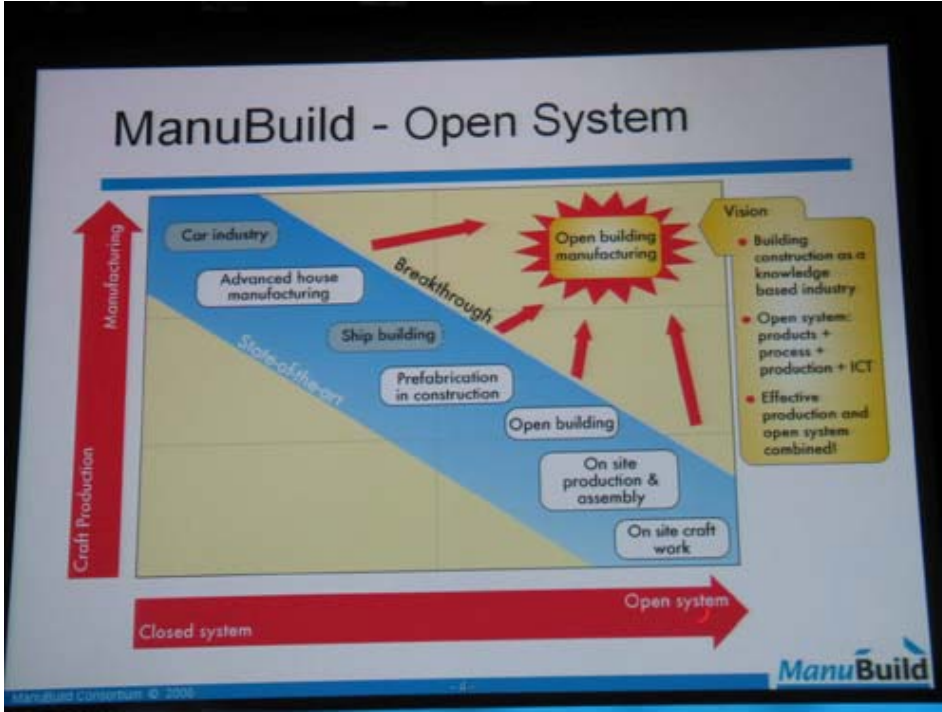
ManuBuild - Open System

Manufacturing

Craft Production

Car industry

Advanced house manufacturing

Ship building

Prefabrication in construction

Open building

On site production & assembly

On site craft work

State-of-the-art

Breakthrough

Open building manufacturing

Vision

• Building construction as a knowledge based industry

• Open system: products + process + production + ICT

• Effective production and open system combined!

Closed system

Open system

ManuBuild

ManuBuild Consortium © 2006

- 4 -